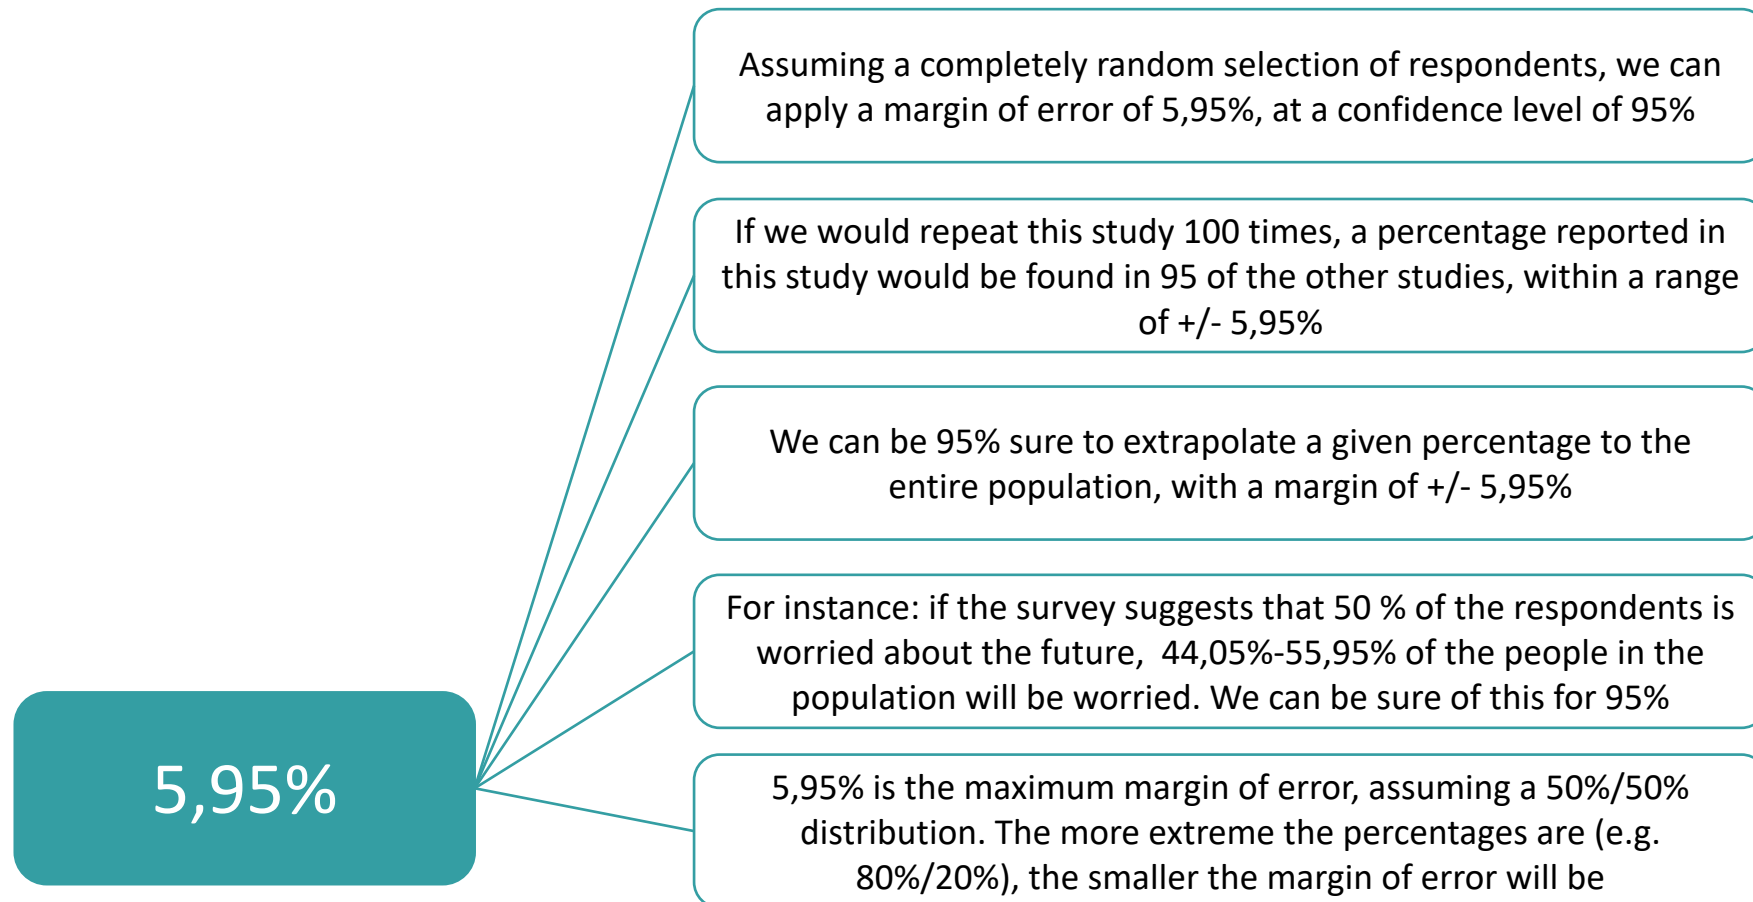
5,95%

Assuming a completely random selection of respondents, we can apply a margin of error of 5,95%, at a confidence level of 95%

If we would repeat this study 100 times, a percentage reported in this study would be found in 95 of the other studies, within a range of +/- 5,95%

We can be 95% sure to extrapolate a given percentage to the entire population, with a margin of +/- 5,95%

For instance: if the survey suggests that 50 % of the respondents is worried about the future, 44,05%-55,95% of the people in the population will be worried. We can be sure of this for 95%

5,95% is the maximum margin of error, assuming a 50%/50% distribution. The more extreme the percentages are (e.g. 80%/20%), the smaller the margin of error will be